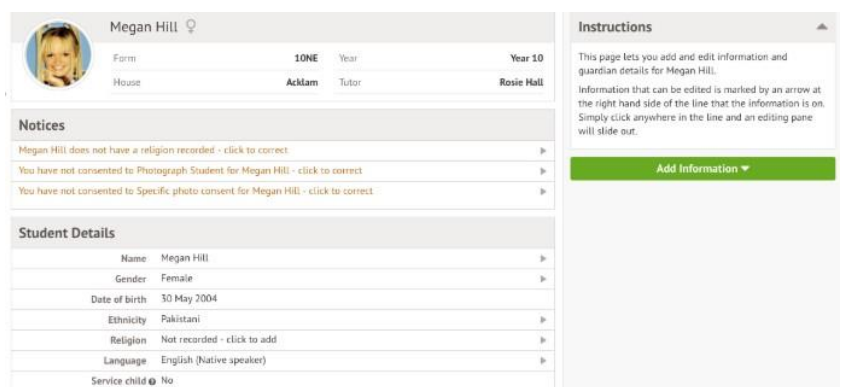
Megan Hill ♀

| Form | 10NE | Year | Year 10 |
|---|---|---|---|
| House | Acklam | Tutor | Rosie Hall |

Notices

Megan Hill does not have a religion recorded - click to correct

You have not consented to Photograph Student for Megan Hill - click to correct

You have not consented to Specific photo consent for Megan Hill - click to correct

Student Details

| | |
|---|---|
| Name | Megan Hill |
| Gender | Female |
| Date of birth | 30 May 2004 |
| Ethnicity | Pakistani |
| Religion | Not recorded - click to add |
| Language | English (Native speaker) |
| Service child | No |

Instructions

This page lets you add and edit information and guardian details for Megan Hill.

Information that can be edited is marked by an arrow at the right hand side of the line that the information is on. Simply click anywhere in the line and an editing pane will slide out.

Add Information ▾